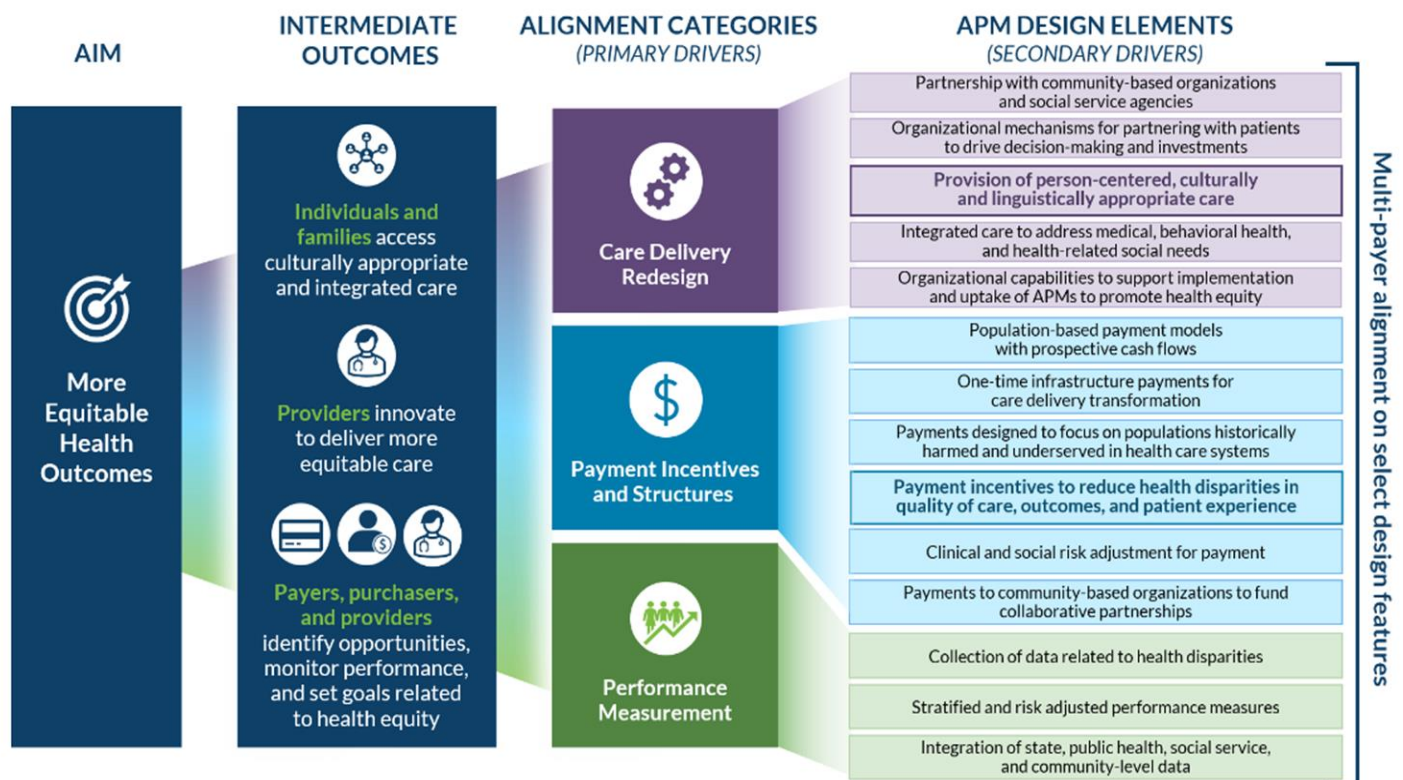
AIM

INTERMEDIATE OUTCOMES

ALIGNMENT CATEGORIES (PRIMARY DRIVERS)

APM DESIGN ELEMENTS (SECONDARY DRIVERS)

More Equitable Health Outcomes

Individuals and families access culturally appropriate and integrated care

Providers innovate to deliver more equitable care

Payers, purchasers, and providers identify opportunities, monitor performance, and set goals related to health equity

Care Delivery Redesign

Payment Incentives and Structures

Performance Measurement

Partnership with community-based organizations and social service agencies

Organizational mechanisms for partnering with patients to drive decision-making and investments

Provision of person-centered, culturally and linguistically appropriate care

Integrated care to address medical, behavioral health, and health-related social needs

Organizational capabilities to support implementation and uptake of APMs to promote health equity

Population-based payment models with prospective cash flows

One-time infrastructure payments for care delivery transformation

Payments designed to focus on populations historically harmed and underserved in health care systems

Payment incentives to reduce health disparities in quality of care, outcomes, and patient experience

Clinical and social risk adjustment for payment

Payments to community-based organizations to fund collaborative partnerships

Collection of data related to health disparities

Stratified and risk adjusted performance measures

Integration of state, public health, social service, and community-level data

Multi-payer alignment on select design features